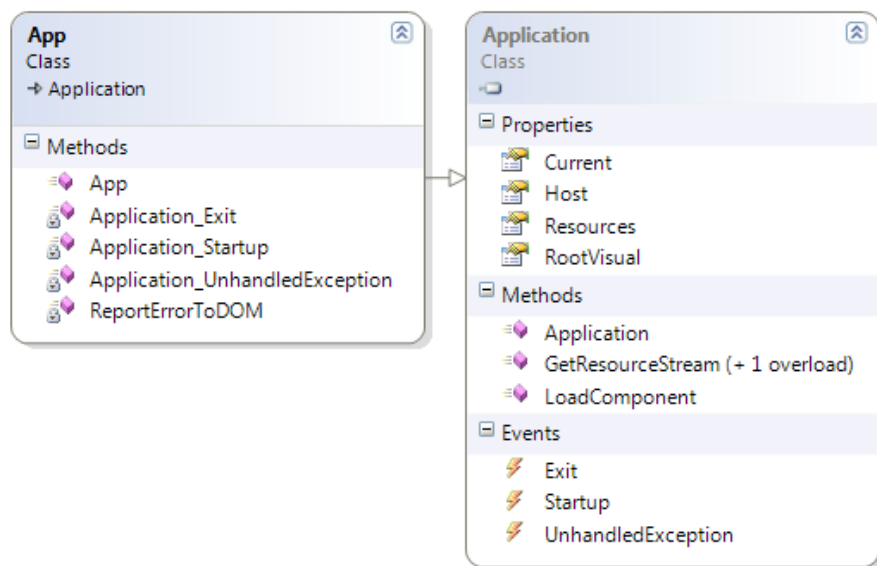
App
Class
→ Application

Methods
App
Application_Exit
Application_Startup
Application_UnhandledException
ReportErrorToDOM

Application
Class

Properties
Current
Host
Resources
RootVisual

Methods
Application
GetResourceStream (+ 1 overload)
LoadComponent

Events
Exit
Startup
UnhandledException